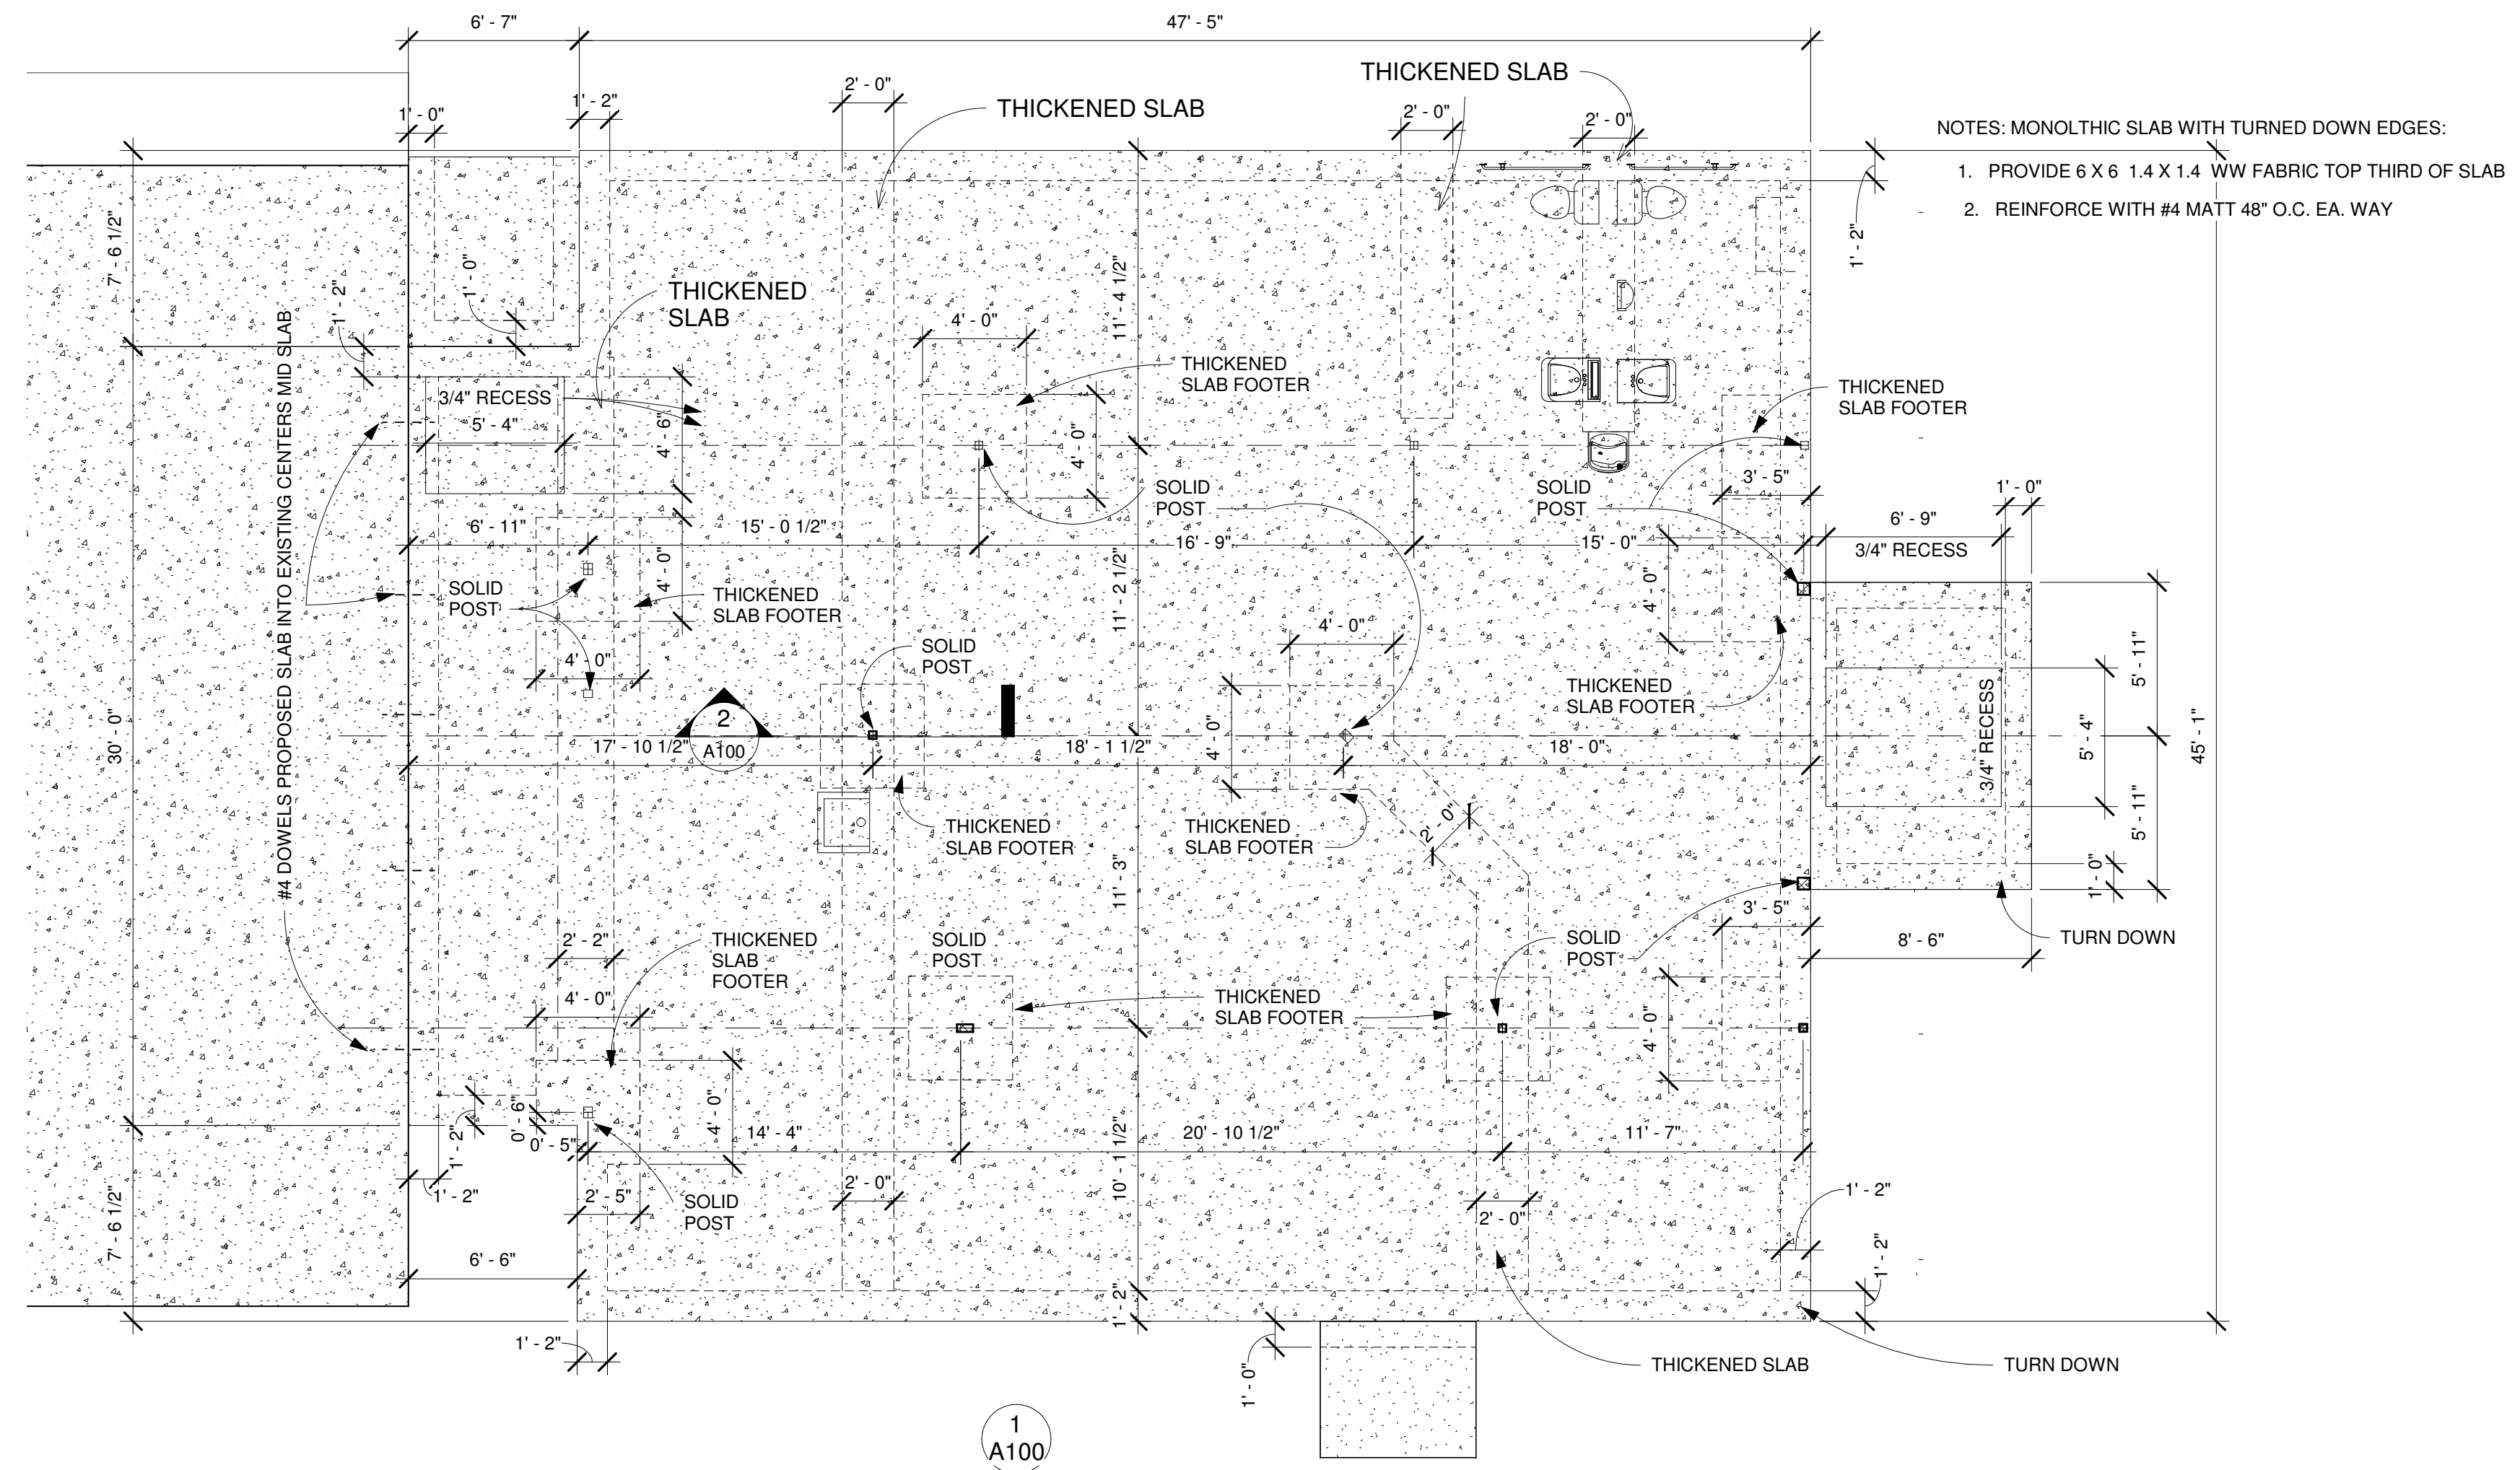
6' - 7"
47' - 5"
THICKENED SLAB
THICKENED SLAB
2' - 0"
2' - 0"
2' - 0"
1' - 2"
1' - 0"
NOTES: MONOLTHIC SLAB WITH TURNED DOWN EDGES:
1. PROVIDE 6 X 6 1.4 X 1.4 WW FABRIC TOP THIRD OF SLAB
2. REINFORCE WITH #4 MATT 48" O.C. EA. WAY
1' - 2"
7' - 6 1/2"
1' - 0"
THICKENED SLAB
11' - 4 1/2"
1' - 2"
4' - 0"
THICKENED SLAB FOOTER
THICKENED SLAB FOOTER
3/4" RECESS
5' - 4"
4' - 6"
4' - 0"
SOLID POST
SOLID POST
3' - 5"
1' - 0"
6' - 11"
15' - 0 1/2"
16' - 9"
15' - 0"
6' - 9"
3/4" RECESS
SOLID POST
4' - 0"
THICKENED SLAB FOOTER
4' - 0"
11' - 2 1/2"
4' - 0"
5' - 11"
SOLID POST
4' - 0"
THICKENED SLAB FOOTER
30' - 0"
#4 DOWELS PROPOSED SLAB INTO EXISTING CENTERS MID SLAB
2
A100
17' - 10 1/2"
18' - 1 1/2"
4' - 0"
18' - 0"
3/4" RECESS
5' - 4"
45' - 1"
5' - 11"
THICKENED SLAB FOOTER
THICKENED SLAB FOOTER
2' - 0"
11' - 3"
1' - 0"
1' - 0"
3' - 5"
TURN DOWN
8' - 6"
2' - 2"
THICKENED SLAB FOOTER
SOLID POST
SOLID POST
4' - 0"
THICKENED SLAB FOOTER
4' - 0"
4' - 0"
0' - 6"
1' - 2"
0' - 5"
14' - 4"
10' - 1 1/2"
20' - 10 1/2"
11' - 7"
1' - 2"
2' - 5"
SOLID POST
2' - 0"
2' - 0"
1' - 2"
7' - 6 1/2"
1' - 2"
6' - 6"
1' - 2"
1' - 2"
1' - 0"
THICKENED SLAB
TURN DOWN
1
A100